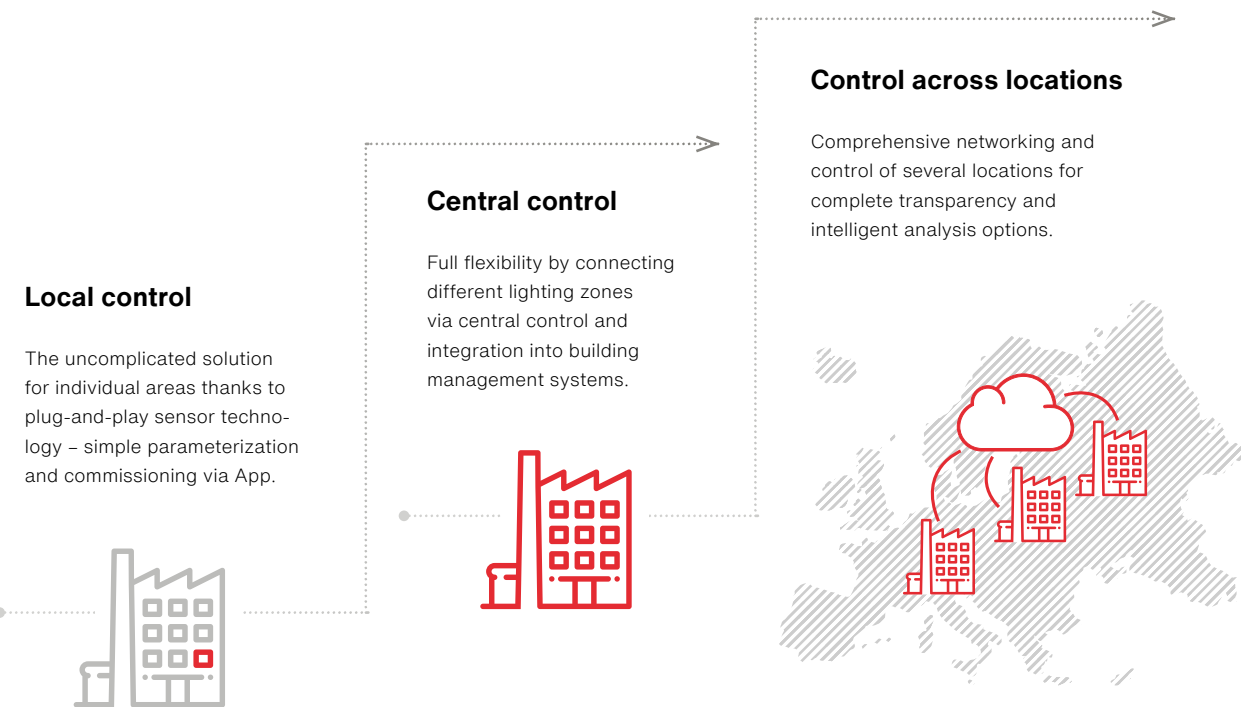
Local control

The uncomplicated solution for individual areas thanks to plug-and-play sensor technology – simple parameterization and commissioning via App.

Central control

Full flexibility by connecting different lighting zones via central control and integration into building management systems.

Control across locations

Comprehensive networking and control of several locations for complete transparency and intelligent analysis options.